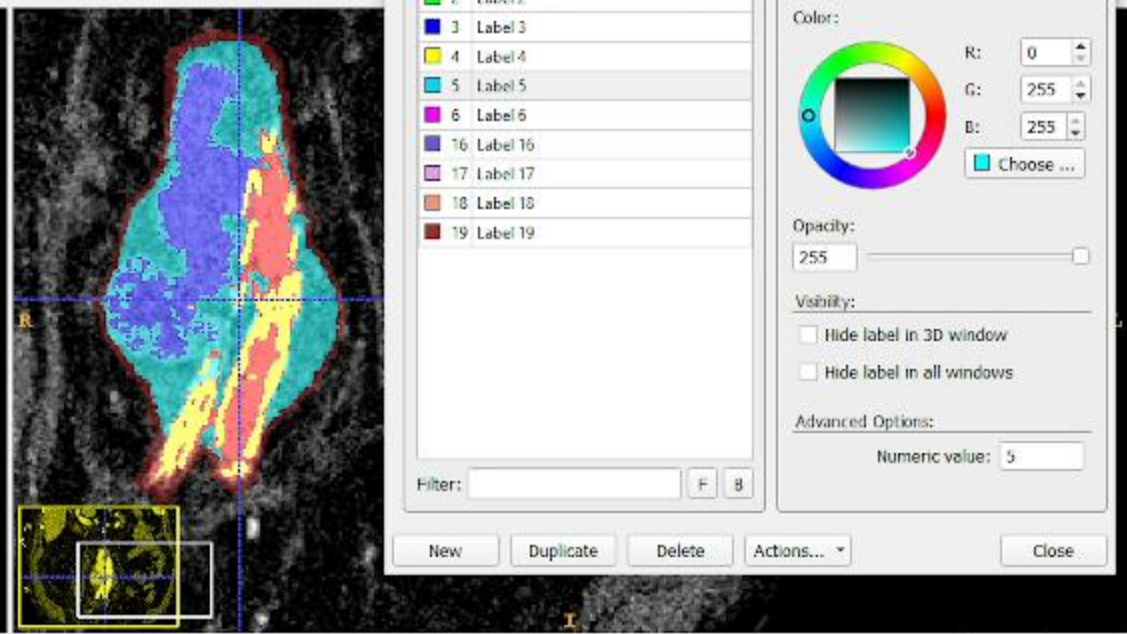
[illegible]
3 Label 3
4 Label 4
5 Label 5
6 Label 6
16 Label 16
17 Label 17
18 Label 18
19 Label 19

Filter:
F
B

Color:
R: 0
G: 255
B: 255
Choose ...

Opacity:
255

Visibility:
Hide label in 3D window
Hide label in all windows

Advanced Options:
Numeric value: 5

New
Duplicate
Delete
Actions...
Close

R
I